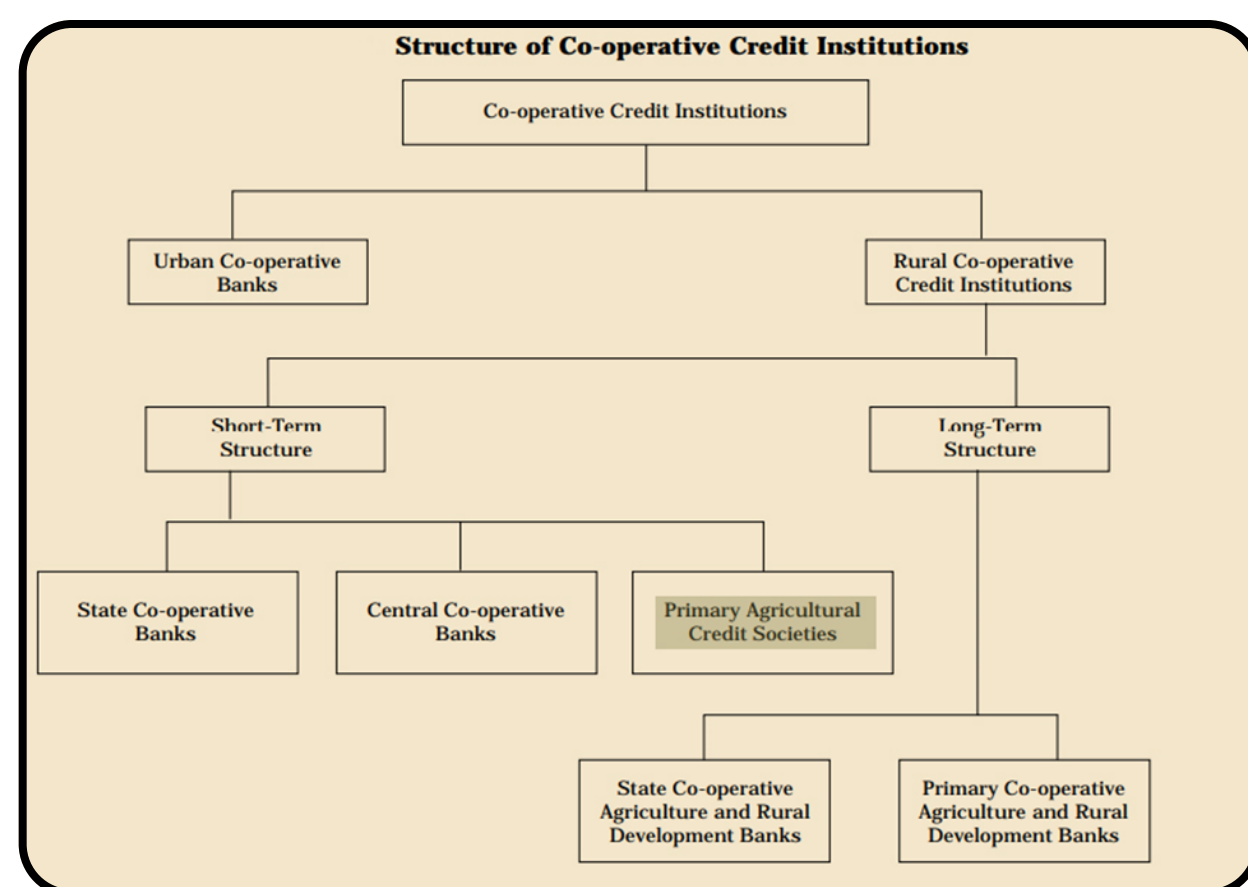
Structure of Co-operative Credit Institutions

Co-operative Credit Institutions

Urban Co-operative Banks

Rural Co-operative Credit Institutions

Short-Term Structure

Long-Term Structure

State Co-operative Banks

Central Co-operative Banks

Primary Agricultural Credit Societies

State Co-operative Agriculture and Rural Development Banks

Primary Co-operative Agriculture and Rural Development Banks